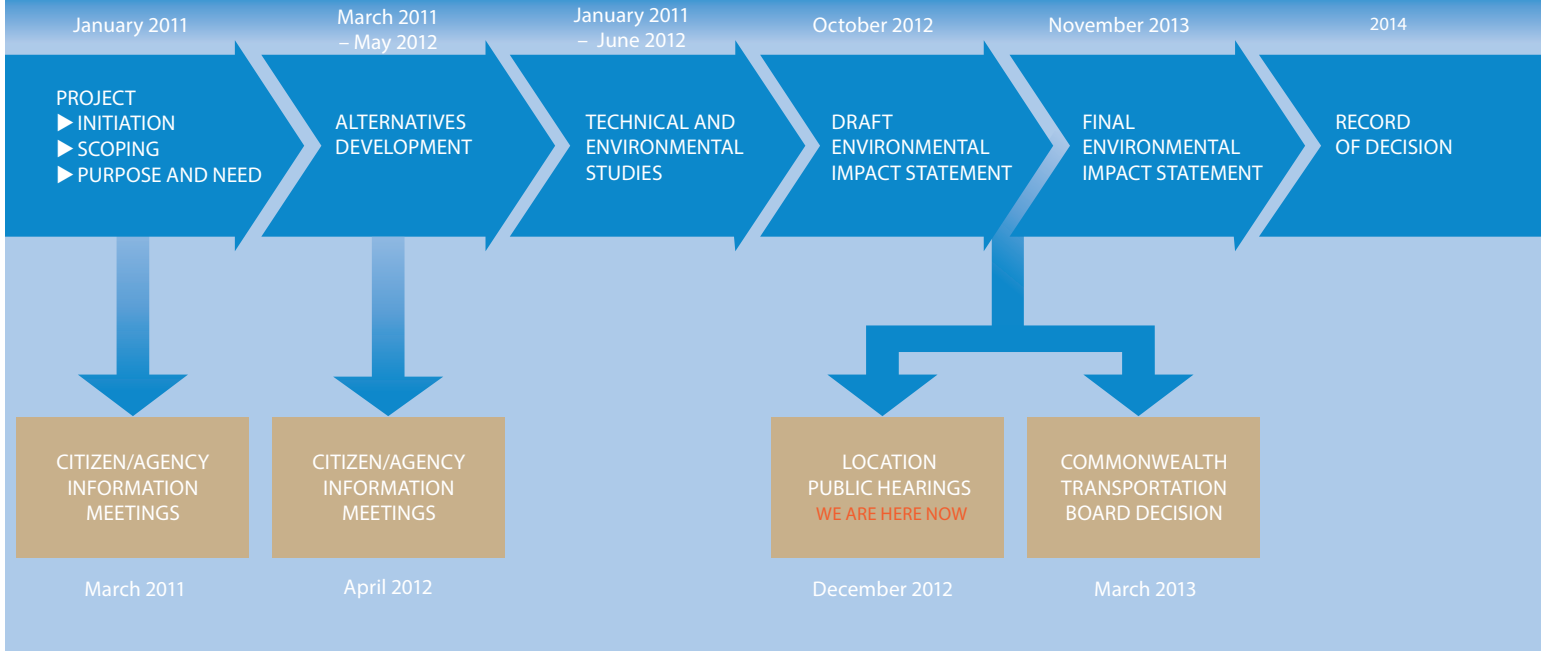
January 2011

PROJECT
▶ INITIATION
▶ SCOPING
▶ PURPOSE AND NEED

March 2011 – May 2012

ALTERNATIVES DEVELOPMENT

January 2011 – June 2012

TECHNICAL AND ENVIRONMENTAL STUDIES

October 2012

DRAFT ENVIRONMENTAL IMPACT STATEMENT

November 2013

FINAL ENVIRONMENTAL IMPACT STATEMENT

2014

RECORD OF DECISION

CITIZEN/AGENCY INFORMATION MEETINGS

March 2011

CITIZEN/AGENCY INFORMATION MEETINGS

April 2012

LOCATION PUBLIC HEARINGS
WE ARE HERE NOW

December 2012

COMMONWEALTH TRANSPORTATION BOARD DECISION

March 2013